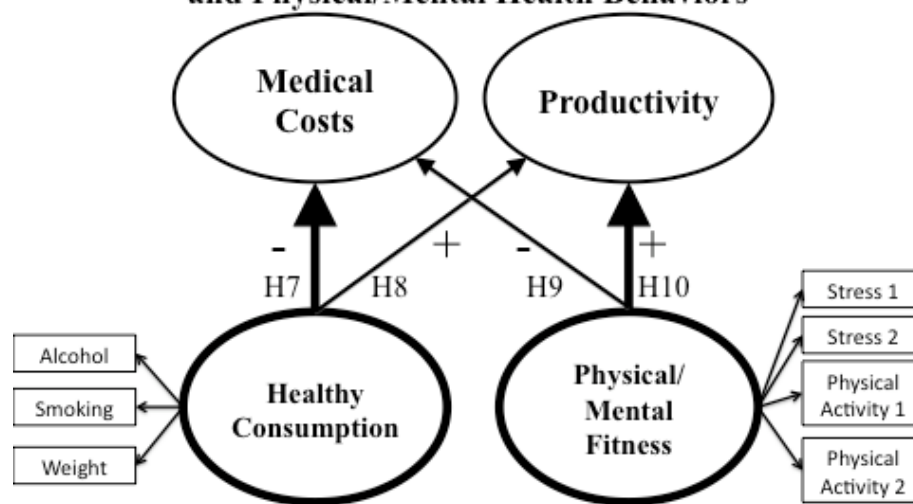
and Physical/Mental Health Behaviors

Medical Costs

Productivity

-

H7

H8

+

-

H9

+

H10

Alcohol

Smoking

Weight

Healthy Consumption

Physical/ Mental Fitness

Stress 1

Stress 2

Physical Activity 1

Physical Activity 2